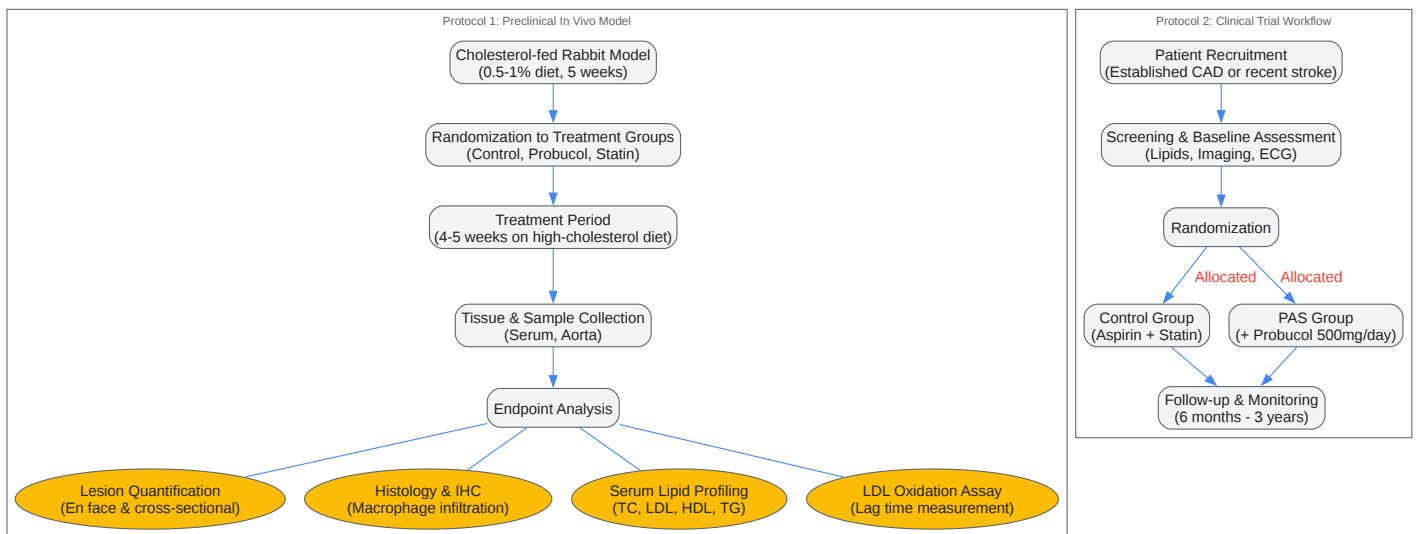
Protocol 1: Preclinical In Vivo Model

Cholesterol-fed Rabbit Model
(0.5-1% diet, 5 weeks)

Randomization to Treatment Groups
(Control, Probucol, Statin)

Treatment Period
(4-5 weeks on high-cholesterol diet)

Tissue & Sample Collection
(Serum, Aorta)

Endpoint Analysis

Lesion Quantification
(En face & cross-sectional)

Histology & IHC
(Macrophage infiltration)

Serum Lipid Profiling
(TC, LDL, HDL, TG)

LDL Oxidation Assay
(Lag time measurement)

Protocol 2: Clinical Trial Workflow

Patient Recruitment
(Established CAD or recent stroke)

Screening & Baseline Assessment
(Lipids, Imaging, ECG)

Randomization

Allocated

Allocated

Control Group
(Aspirin + Statin)

PAS Group
(+ Probucol 500mg/day)

Follow-up & Monitoring
(6 months - 3 years)